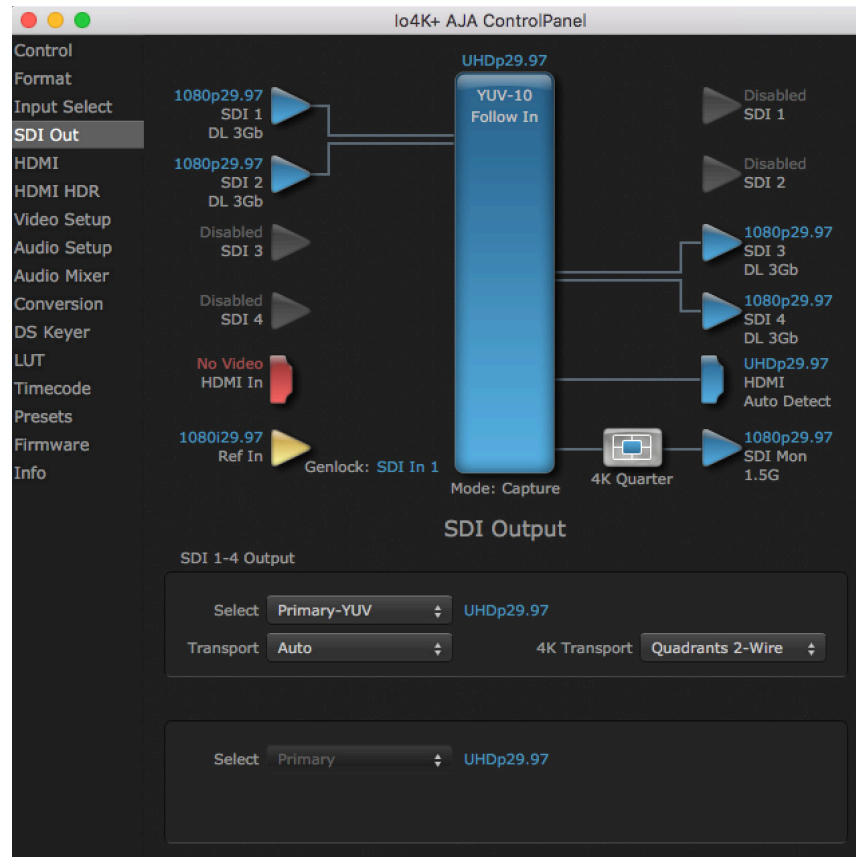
Io4K+ AJA ControlPanel

Control
Format
Input Select
SDI Out
HDMI
HDMI HDR
Video Setup
Audio Setup
Audio Mixer
Conversion
DS Keyer
LUT
Timecode
Presets
Firmware
Info

UHDp29.97
YUV-10
Follow In

1080p29.97
SDI 1
DL 3Gb

1080p29.97
SDI 2
DL 3Gb

Disabled
SDI 3

Disabled
SDI 4

No Video
HDMI In

1080i29.97
Ref In

Genlock: SDI In 1

Mode: Capture

4K Quarter

Disabled
SDI 1

Disabled
SDI 2

1080p29.97
SDI 3
DL 3Gb

1080p29.97
SDI 4
DL 3Gb

UHDp29.97
HDMI
Auto Detect

1080p29.97
SDI Mon
1.5G

SDI Output

SDI 1-4 Output

Select Primary-YUV UHDp29.97
Transport Auto 4K Transport Quadrants 2-Wire

Select Primary UHDp29.97